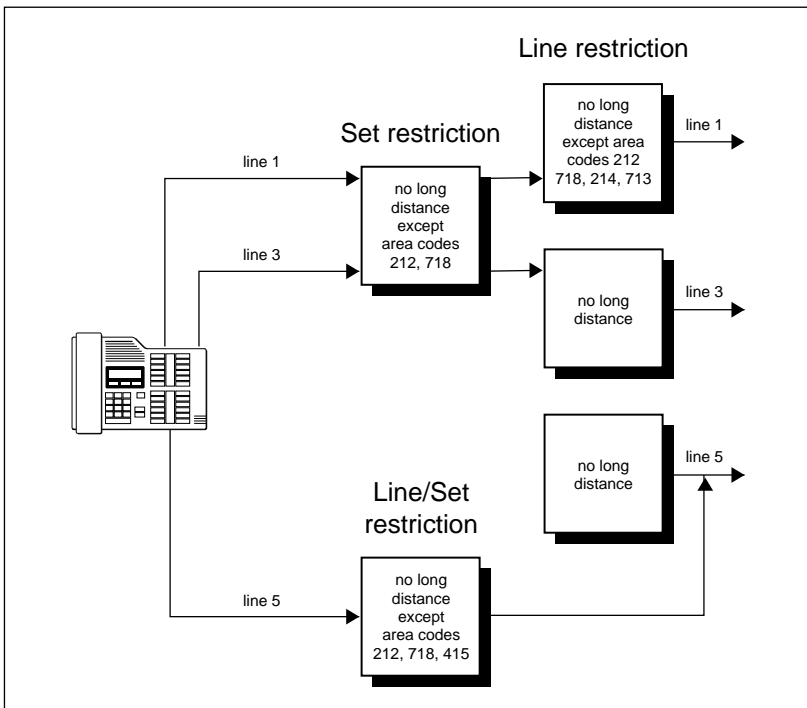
Line restriction

Set restriction

line 1

no long distance except area codes 212, 718

line 3

no long distance except area codes 212 718, 214, 713

line 1

no long distance

line 3

no long distance

line 5

Line/Set restriction

line 5

no long distance except area codes 212, 718, 415